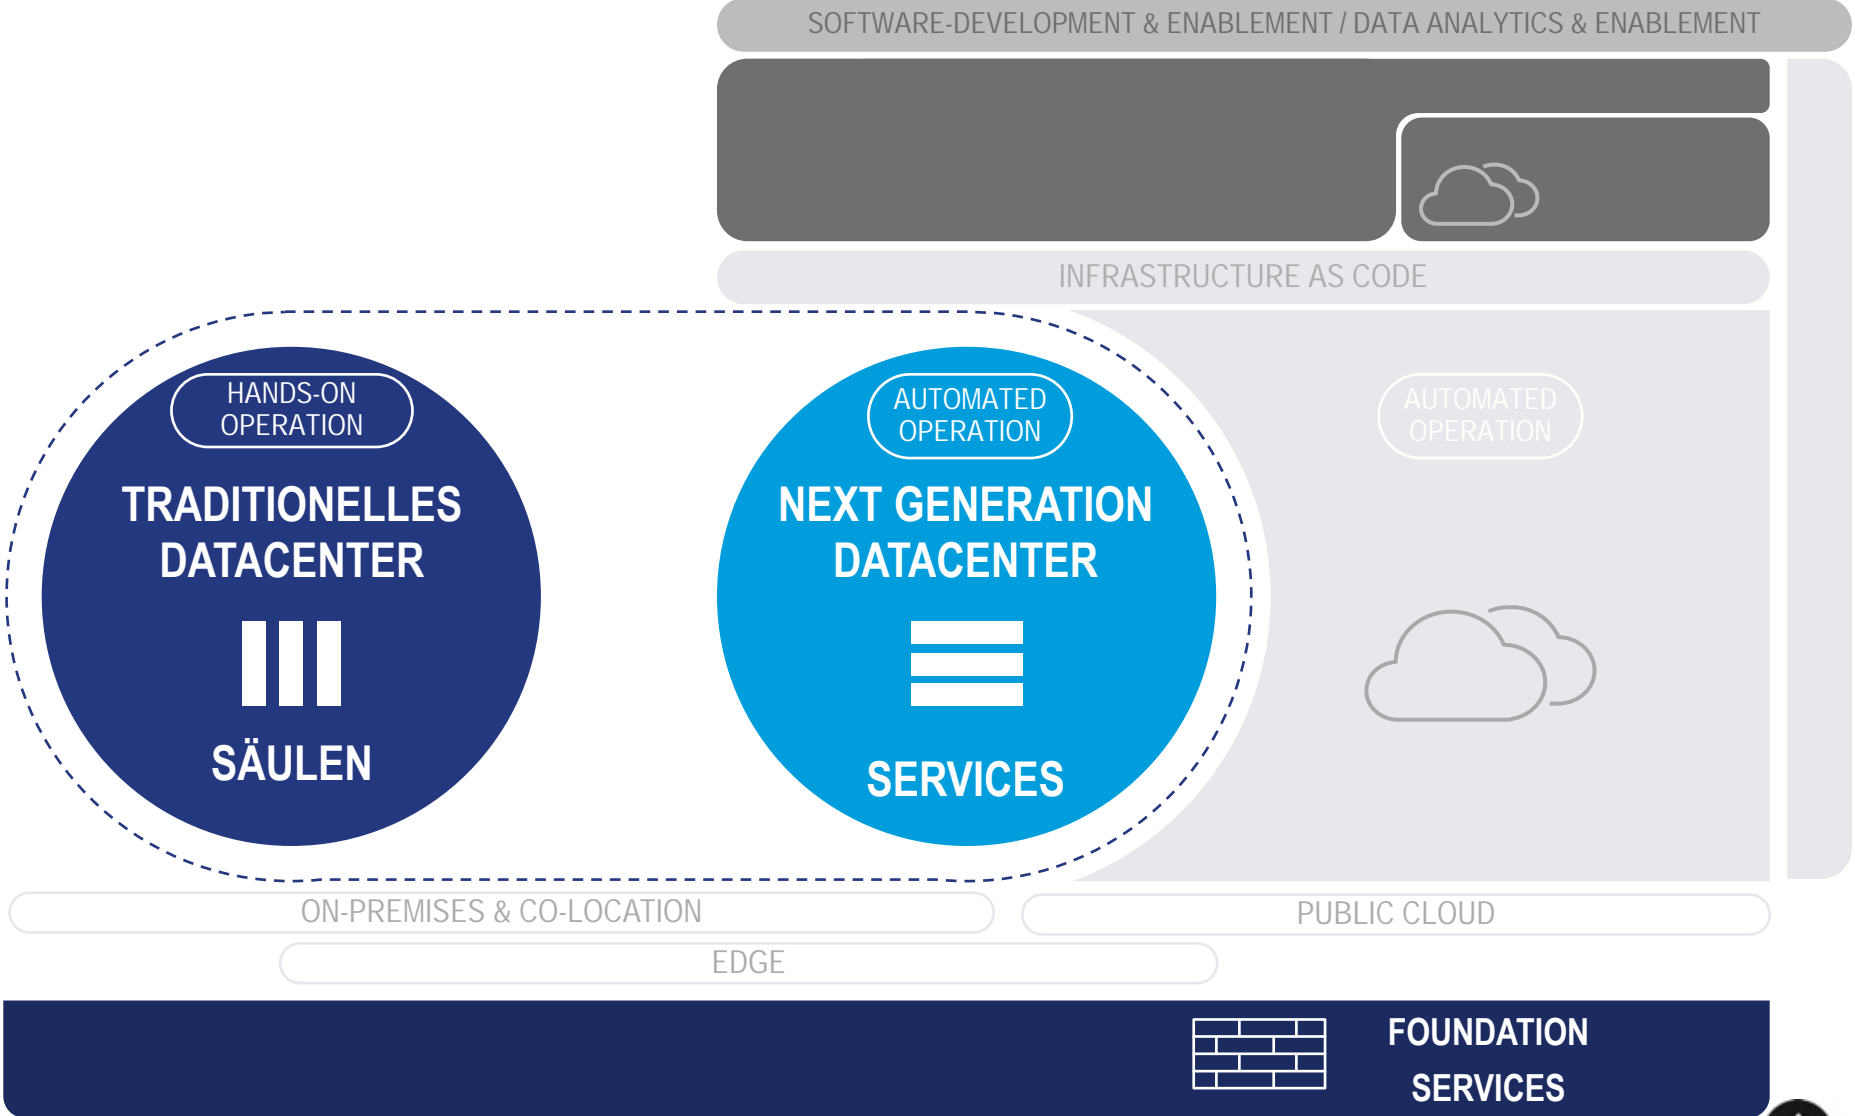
SOFTWARE-DEVELOPMENT & ENABLEMENT / DATA ANALYTICS & ENABLEMENT

INFRASTRUCTURE AS CODE

HANDS-ON OPERATION

TRADITIONELLES DATACENTER

SÄULEN

AUTOMATED OPERATION

NEXT GENERATION DATACENTER

SERVICES

AUTOMATED OPERATION

ON-PREMISES & CO-LOCATION

PUBLIC CLOUD

EDGE

FOUNDATION SERVICES